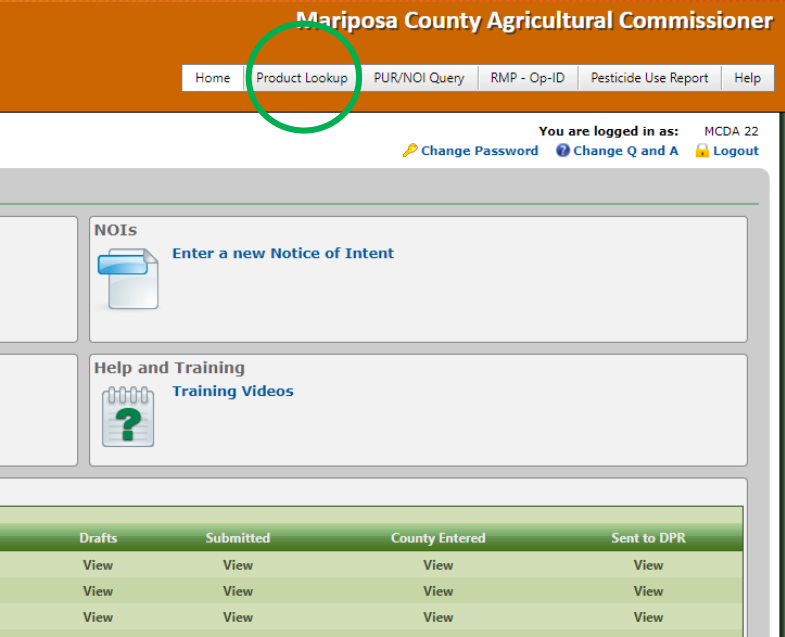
Mariposa County Agricultural Commissioner

Home | Product Lookup | PUR/NOI Query | RMP - Op-ID | Pesticide Use Report | Help

You are logged in as: MCDA 22

Change Password | Change Q and A | Logout

NOIs

Enter a new Notice of Intent

Help and Training

Training Videos

| Drafts | Submitted | County Entered | Sent to DPR |
|---|---|---|---|
| View | View | View | View |
| View | View | View | View |
| View | View | View | View |